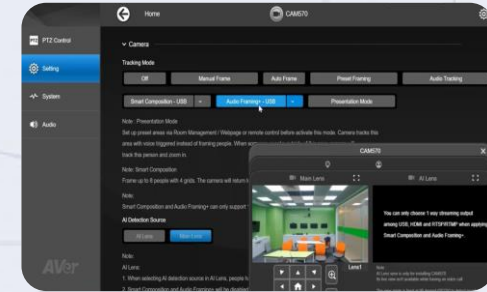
Home

CAM570

PTZ Control

Setting

System

Audio

Camera

Tracking Mode

Off

Manual Frame

Auto Frame

Preset Framing

Audio Tracking

Smart Composition - USB

Audio Framing+ - USB

Presentation Mode

Note : Presentation Mode

Set up preset areas via Room Management / Webpage or remote control before activate this mode. Camera tracks the area with voice triggered instead of framing people. When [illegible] track this person and zoom in.

Note: Smart Composition

Frame up to 8 people with 4 grids. The camera will return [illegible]

Note:

Smart Composition and Audio Framing+ can only support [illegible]

AI Detection Source

AI Lens

Main Lens

Note:

AI Lens:

1. When selecting AI detection source in AI Lens, people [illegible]

2. Smart Composition and Audio Framing+ will be disabled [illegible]

CAM570

Main Lens

AI Lens

You can only choose 1 way streaming output among USB, HDMI and RTSP/RTMP when applying Smart Composition and Audio Framing+.

Lens1

Note

AVer